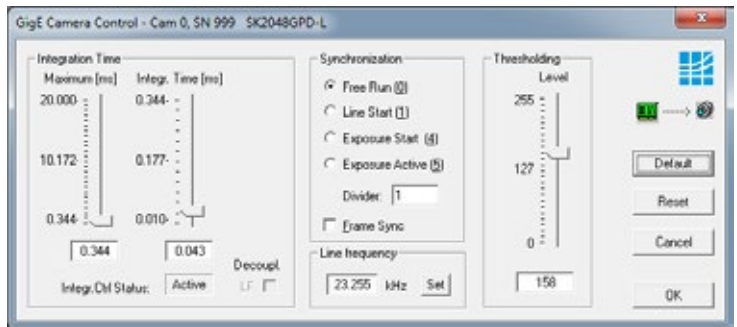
GigE Camera Control - Cam 0, SN 999 SK2048GPD-L

Integration Time
Maximum [ms]
20.000
10.172
0.344
0.344
Integr. Time [ms]
0.344
0.177
0.010
0.043
Decoupl.
LF
Integr.Ctrl Status: Active

Synchronization
Free Run (0)
Line Start (1)
Exposure Start (4)
Exposure Active (5)
Divider: 1
Frame Sync

Line frequency
23.255 kHz Set

Thresholding
Level
255
127
0
158

Default
Reset
Cancel
OK